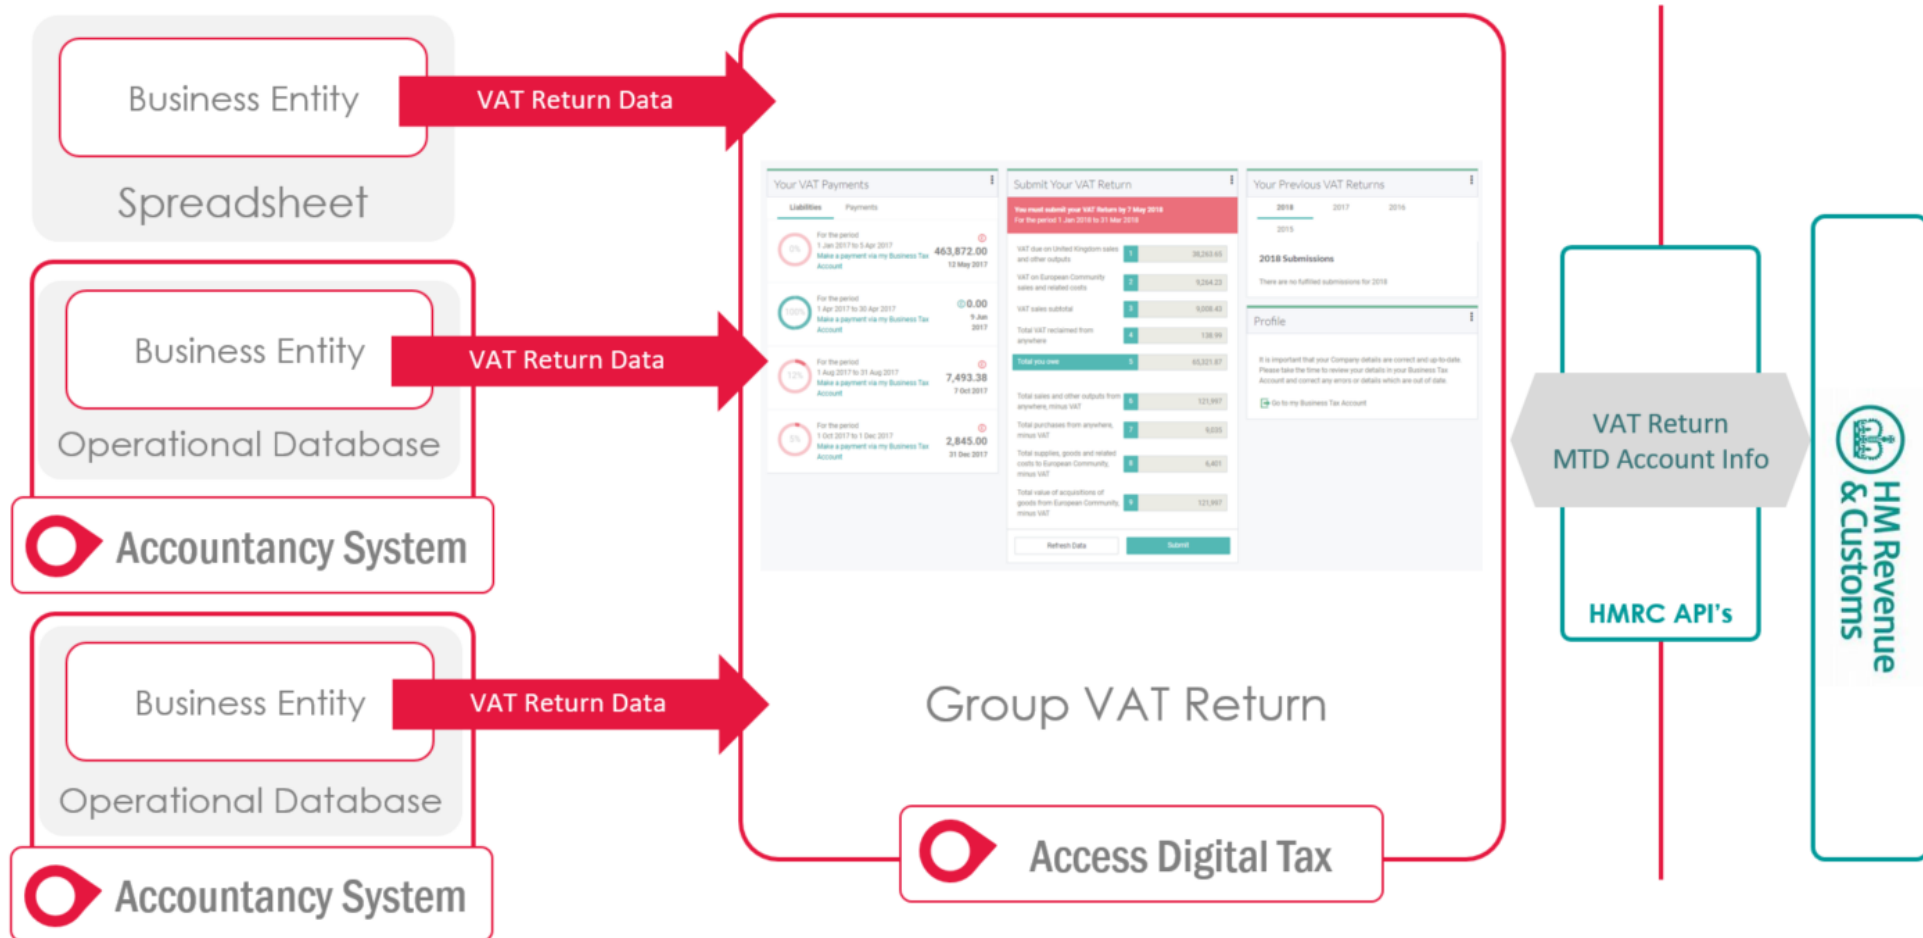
Business Entity

Spreadsheet

VAT Return Data

Business Entity

Operational Database

VAT Return Data

Accountancy System

Business Entity

Operational Database

VAT Return Data

Accountancy System

Your VAT Payments

Liabilities Payments

For the period 1 Jan 2017 to 5 Apr 2017 Make a payment via my Business Tax Account 463,872.00 12 May 2017

For the period 1 Apr 2017 to 30 Apr 2017 Make a payment via my Business Tax Account 0.00 9 Jun 2017

For the period 1 Aug 2017 to 31 Aug 2017 Make a payment via my Business Tax Account 7,493.38 7 Oct 2017

For the period 1 Oct 2017 to 1 Dec 2017 Make a payment via my Business Tax Account 2,845.00 31 Dec 2017

Submit Your VAT Return

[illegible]

Refresh Data Submit

Your Previous VAT Returns

2018 2017 2016 2015

2018 Submissions

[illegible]

Profile

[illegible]

Group VAT Return

Access Digital Tax

VAT Return MTD Account Info

HMRC API's

HM Revenue & Customs